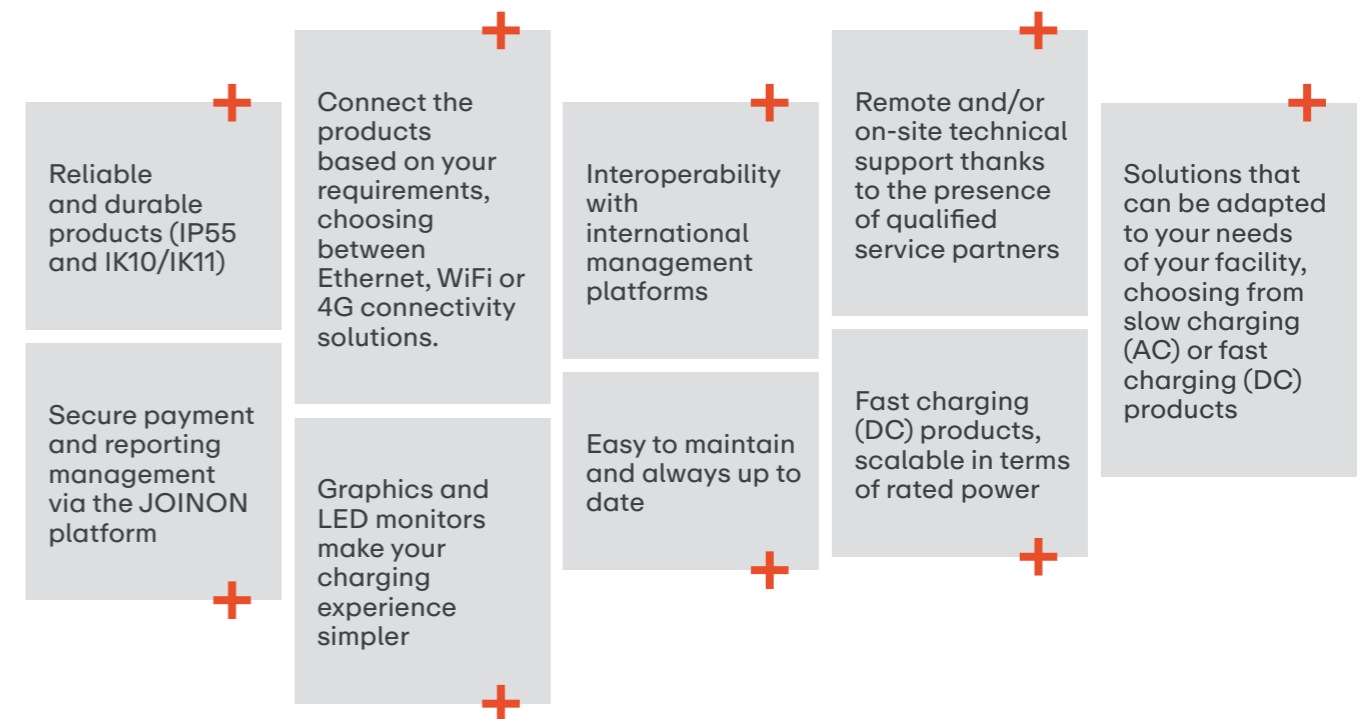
Reliable and durable products (IP55 and IK10/IK11)

Secure payment and reporting management via the JOINON platform

Connect the products based on your requirements, choosing between Ethernet, WiFi or 4G connectivity solutions.

Graphics and LED monitors make your charging experience simpler

Interoperability with international management platforms

Easy to maintain and always up to date

Remote and/or on-site technical support thanks to the presence of qualified service partners

Fast charging (DC) products, scalable in terms of rated power

Solutions that can be adapted to your needs of your facility, choosing from slow charging (AC) or fast charging (DC) products